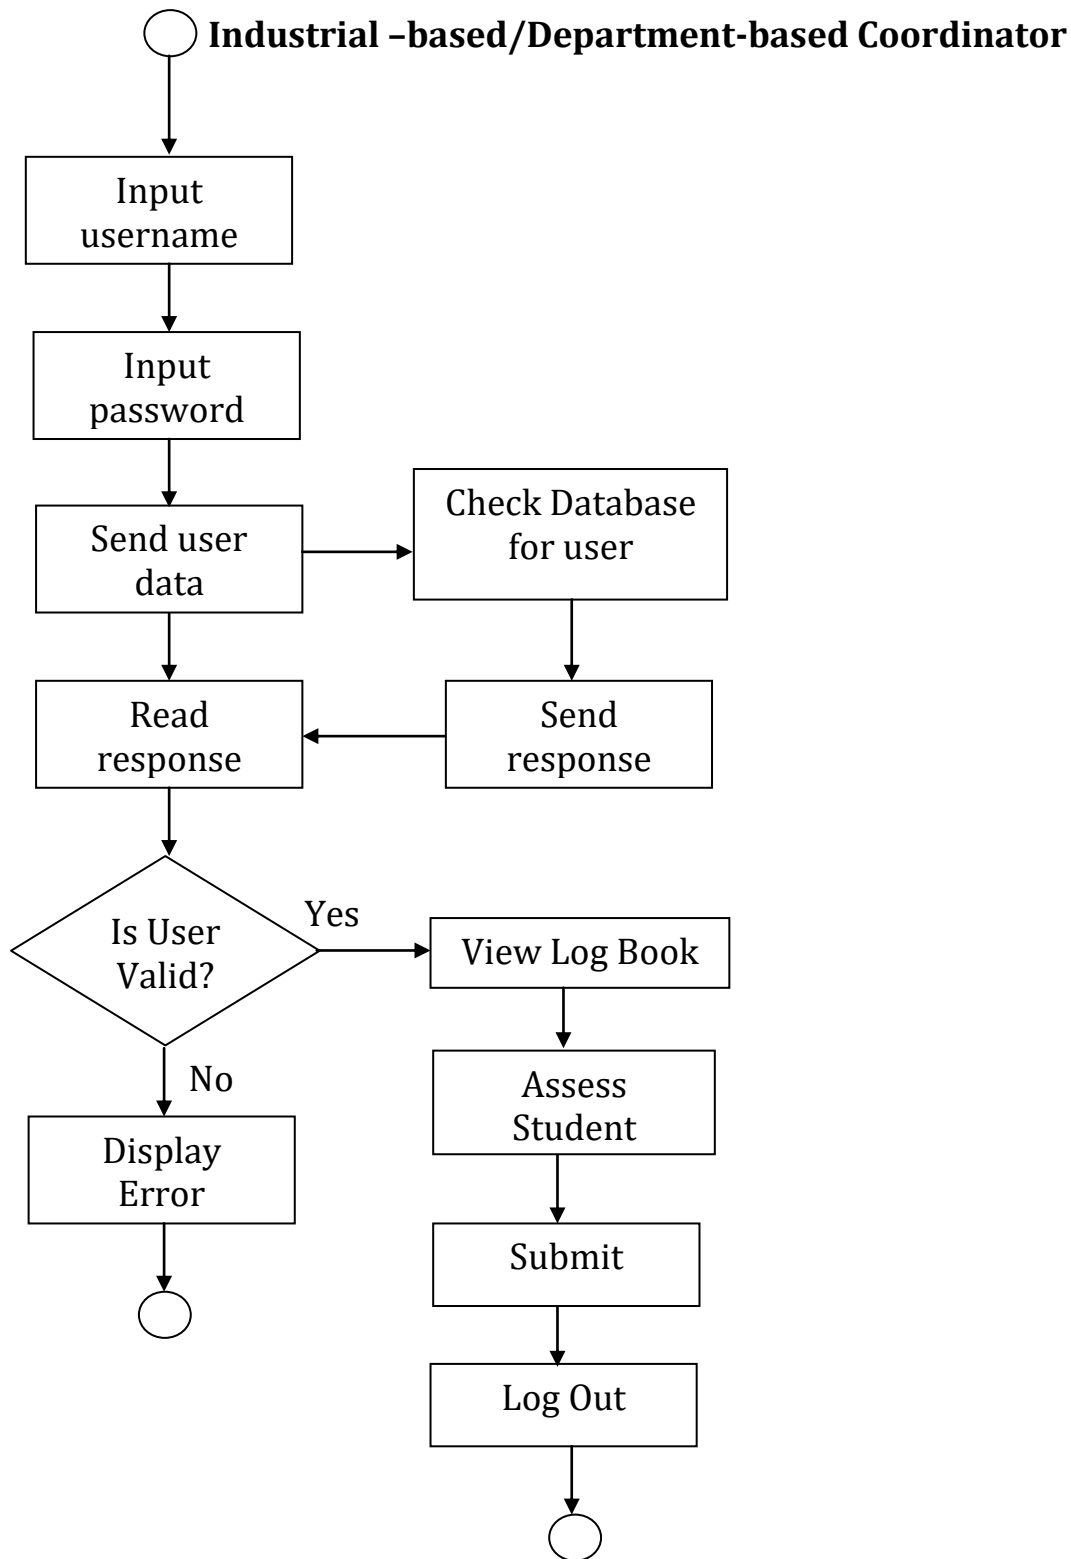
**Industrial –based/Department-based Coordinator**

Input username

Input password

Send user data

Check Database for user

Send response

Read response

Is User Valid?

Yes

View Log Book

Assess Student

Submit

Log Out

No

Display Error